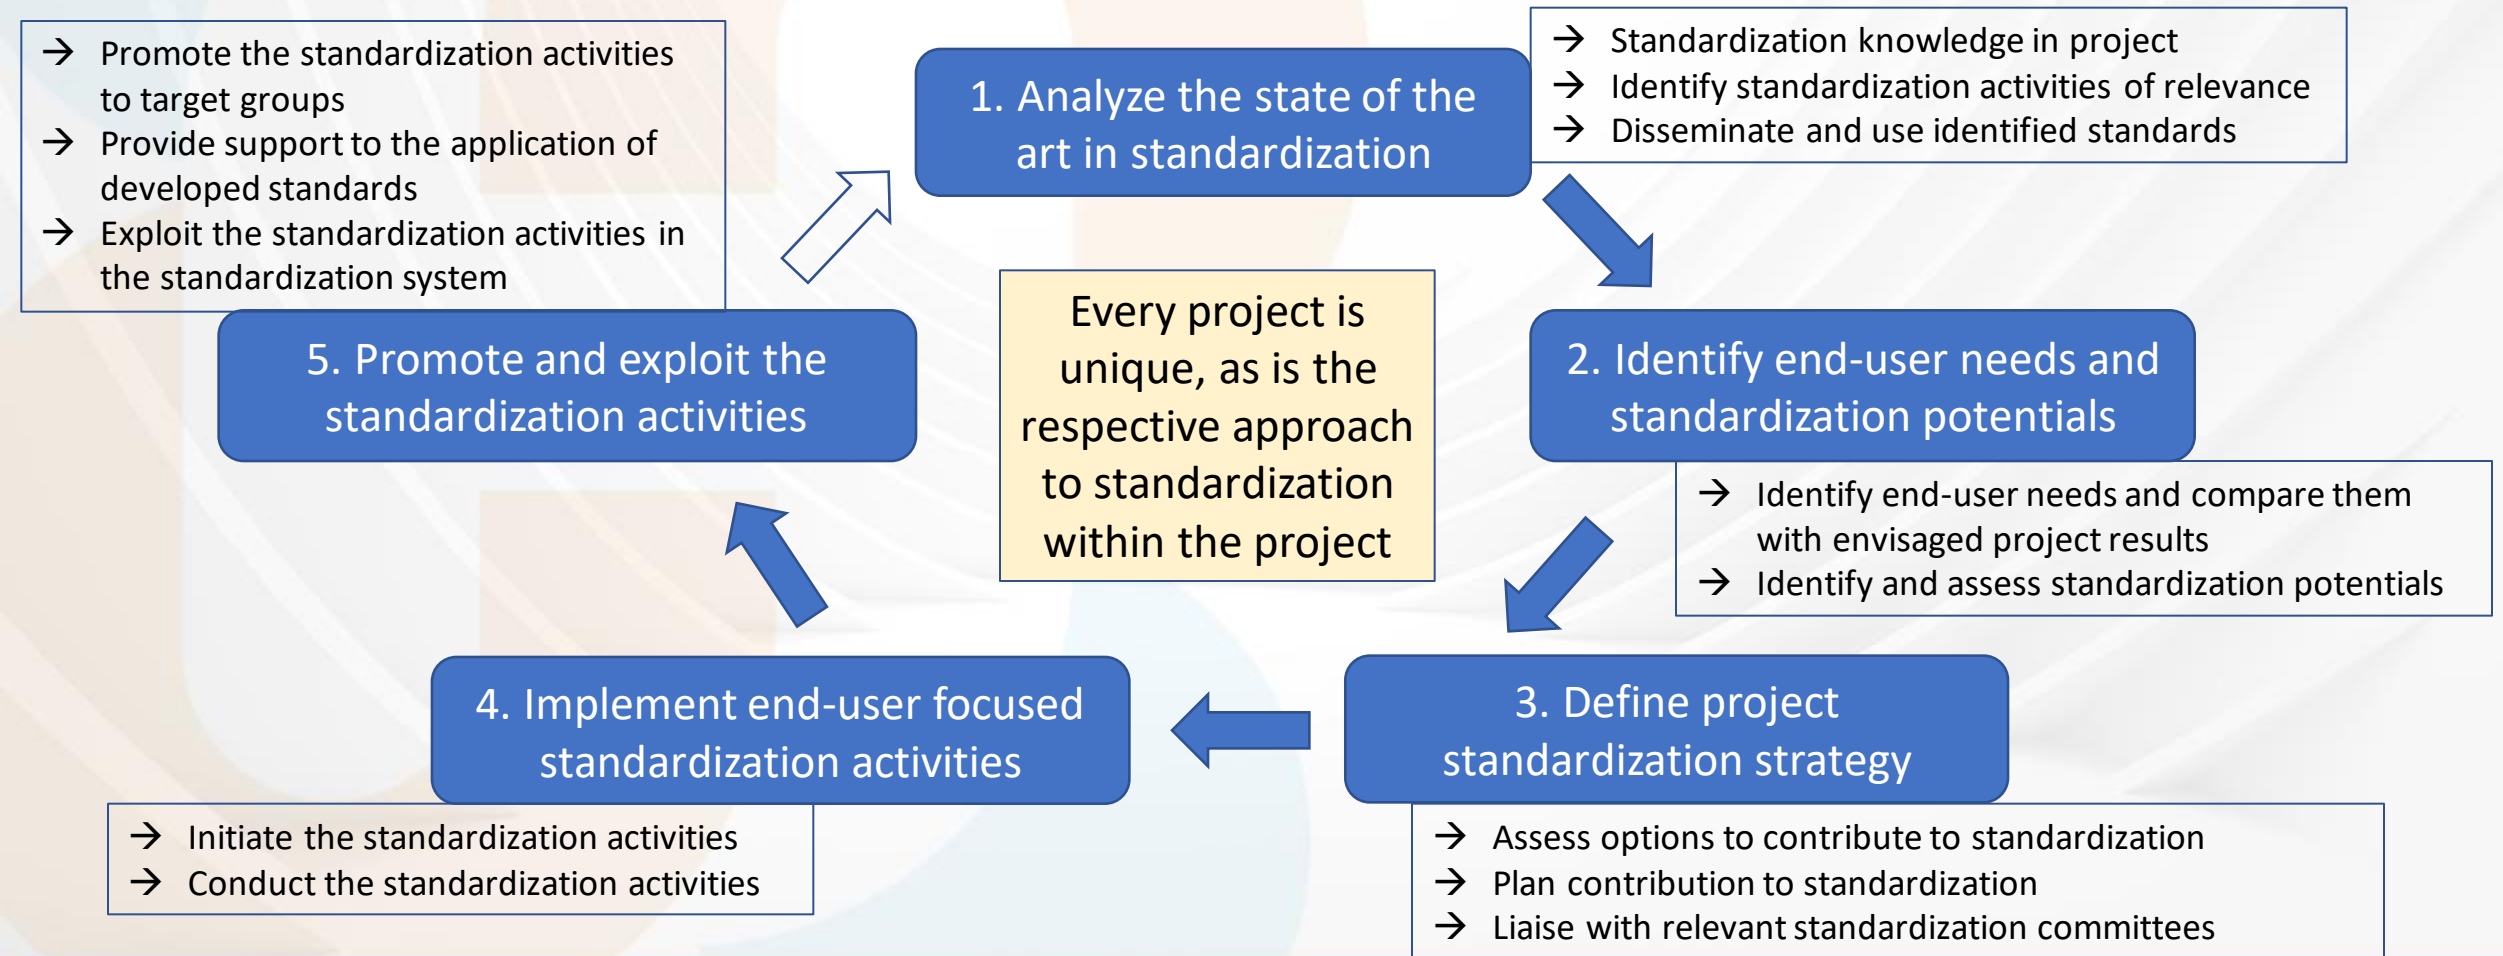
→ Promote the standardization activities to target groups
→ Provide support to the application of developed standards
→ Exploit the standardization activities in the standardization system

1. Analyze the state of the art in standardization

→ Standardization knowledge in project
→ Identify standardization activities of relevance
→ Disseminate and use identified standards

5. Promote and exploit the standardization activities

Every project is unique, as is the respective approach to standardization within the project

2. Identify end-user needs and standardization potentials

→ Identify end-user needs and compare them with envisaged project results
→ Identify and assess standardization potentials

4. Implement end-user focused standardization activities

3. Define project standardization strategy

→ Initiate the standardization activities
→ Conduct the standardization activities

→ Assess options to contribute to standardization
→ Plan contribution to standardization
→ Liaise with relevant standardization committees